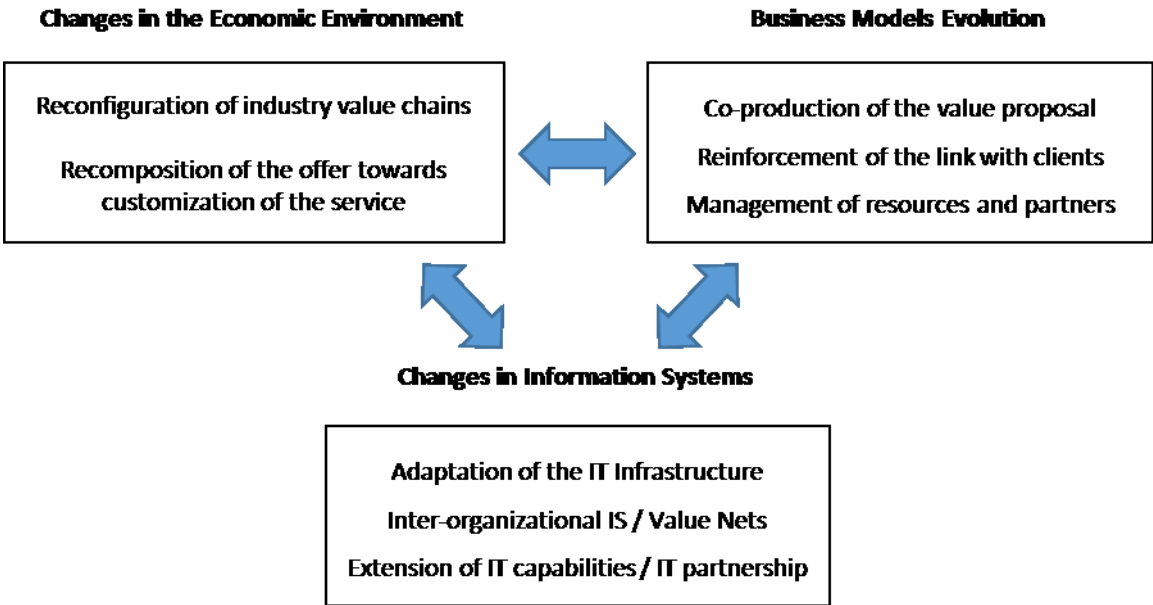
Changes in the Economic Environment

Reconfiguration of industry value chains

Recomposition of the offer towards customization of the service

Business Models Evolution

Co-production of the value proposal

Reinforcement of the link with clients

Management of resources and partners

Changes in Information Systems

Adaptation of the IT Infrastructure

Inter-organizational IS / Value Nets

Extension of IT capabilities / IT partnership